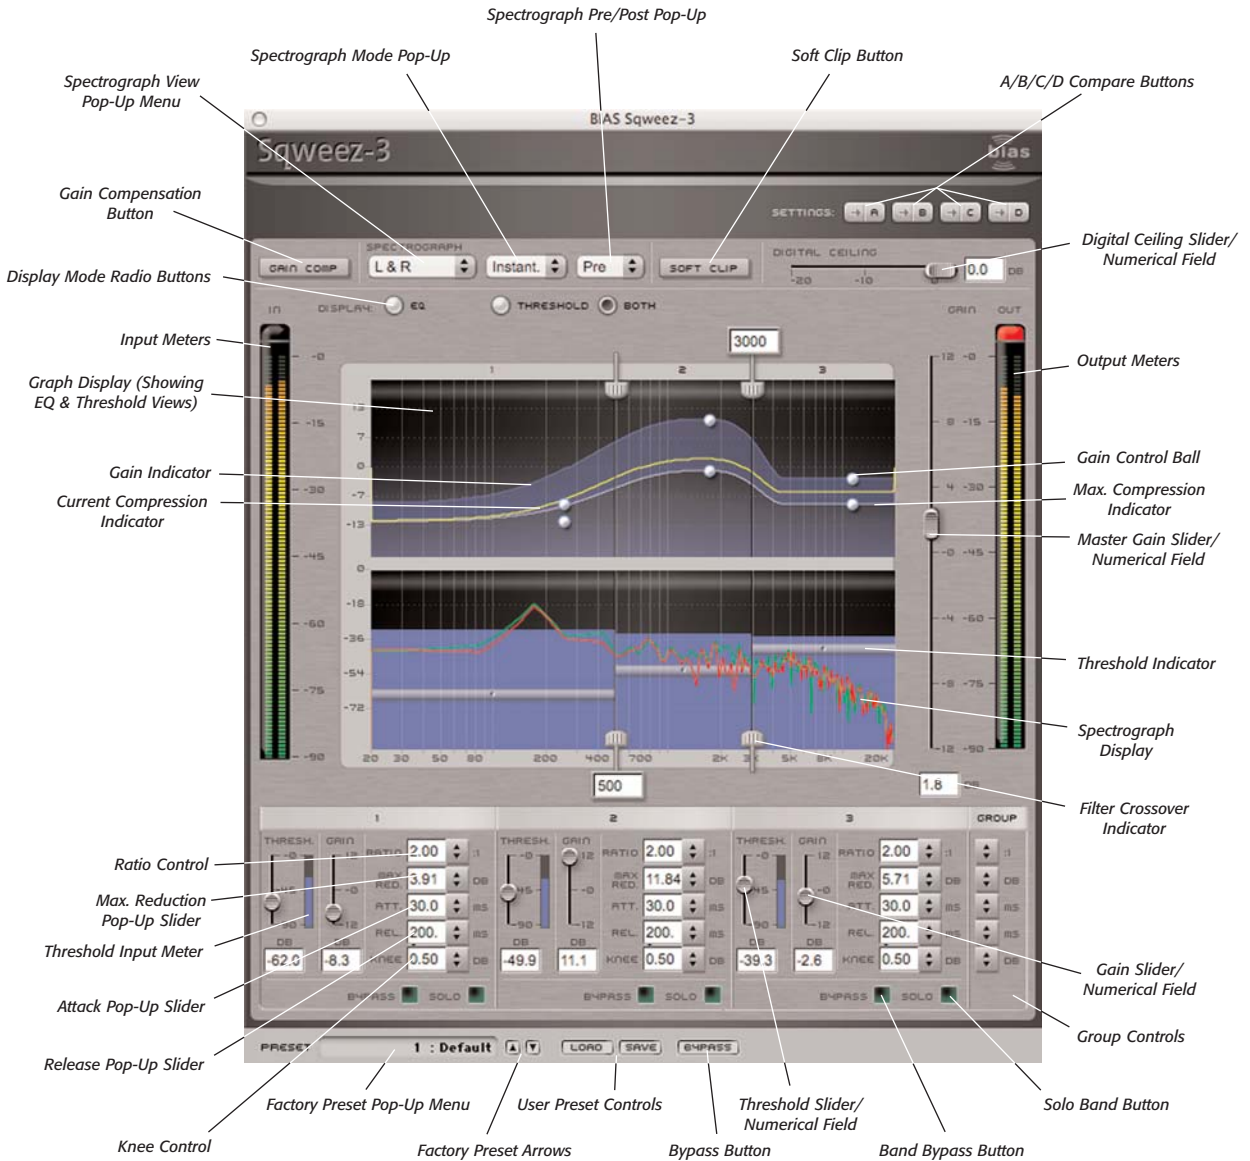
Spectrograph Pre/Post Pop-Up

Spectrograph Mode Pop-Up

Soft Clip Button

Spectrograph View Pop-Up Menu

A/B/C/D Compare Buttons

BIAS Sqweez-3

Sqweez-3

bias

SETTINGS: A B C D

Gain Compensation Button

Digital Ceiling Slider/ Numerical Field

SPECTROGRAPH

GAIN COMP

L & R

Instant.

Pre

SOFT CLIP

DIGITAL CEILING

-20 -10 0

0.0 DB

Display Mode Radio Buttons

IN DISPLAY: EQ THRESHOLD BOTH

GAIN OUT

Input Meters

3000

Output Meters

Graph Display (Showing EQ & Threshold Views)

1 2 3

Gain Indicator

Gain Control Ball

Current Compression Indicator

Max. Compression Indicator

Master Gain Slider/ Numerical Field

Threshold Indicator

Spectrograph Display

Filter Crossover Indicator

-0 -15 -30 -45 -60 -75 -90

15 7 0 -7 -13 0 -18 -36 -54 -72

20 30 50 80 200 400 700 2K 3K 5K 8K 20K

12 8 4 0 -4 -8 -12

500

1.8 DB

1 2 3 GROUP

Ratio Control

THRESH. GAIN RATIO 2.00 :1

MAX RED. 3.91 DB

ATT. 30.0 MS

REL. 200. MS

KNEE 0.50 DB

-62.0 -8.3

THRESH. GAIN RATIO 2.00 :1

MAX RED. 11.84 DB

ATT. 30.0 MS

REL. 200. MS

KNEE 0.50 DB

-49.9 11.1

THRESH. GAIN RATIO 2.00 :1

MAX RED. 5.71 DB

ATT. 30.0 MS

REL. 200. MS

KNEE 0.50 DB

-39.3 -2.6

BYPASS SOLO

Max. Reduction Pop-Up Slider

Threshold Input Meter

Attack Pop-Up Slider

Gain Slider/ Numerical Field

Release Pop-Up Slider

Group Controls

PRESET 1 : Default LOAD SAVE BYPASS

Factory Preset Pop-Up Menu

User Preset Controls

Threshold Slider/ Numerical Field

Solo Band Button

Knee Control

Factory Preset Arrows

Bypass Button

Band Bypass Button